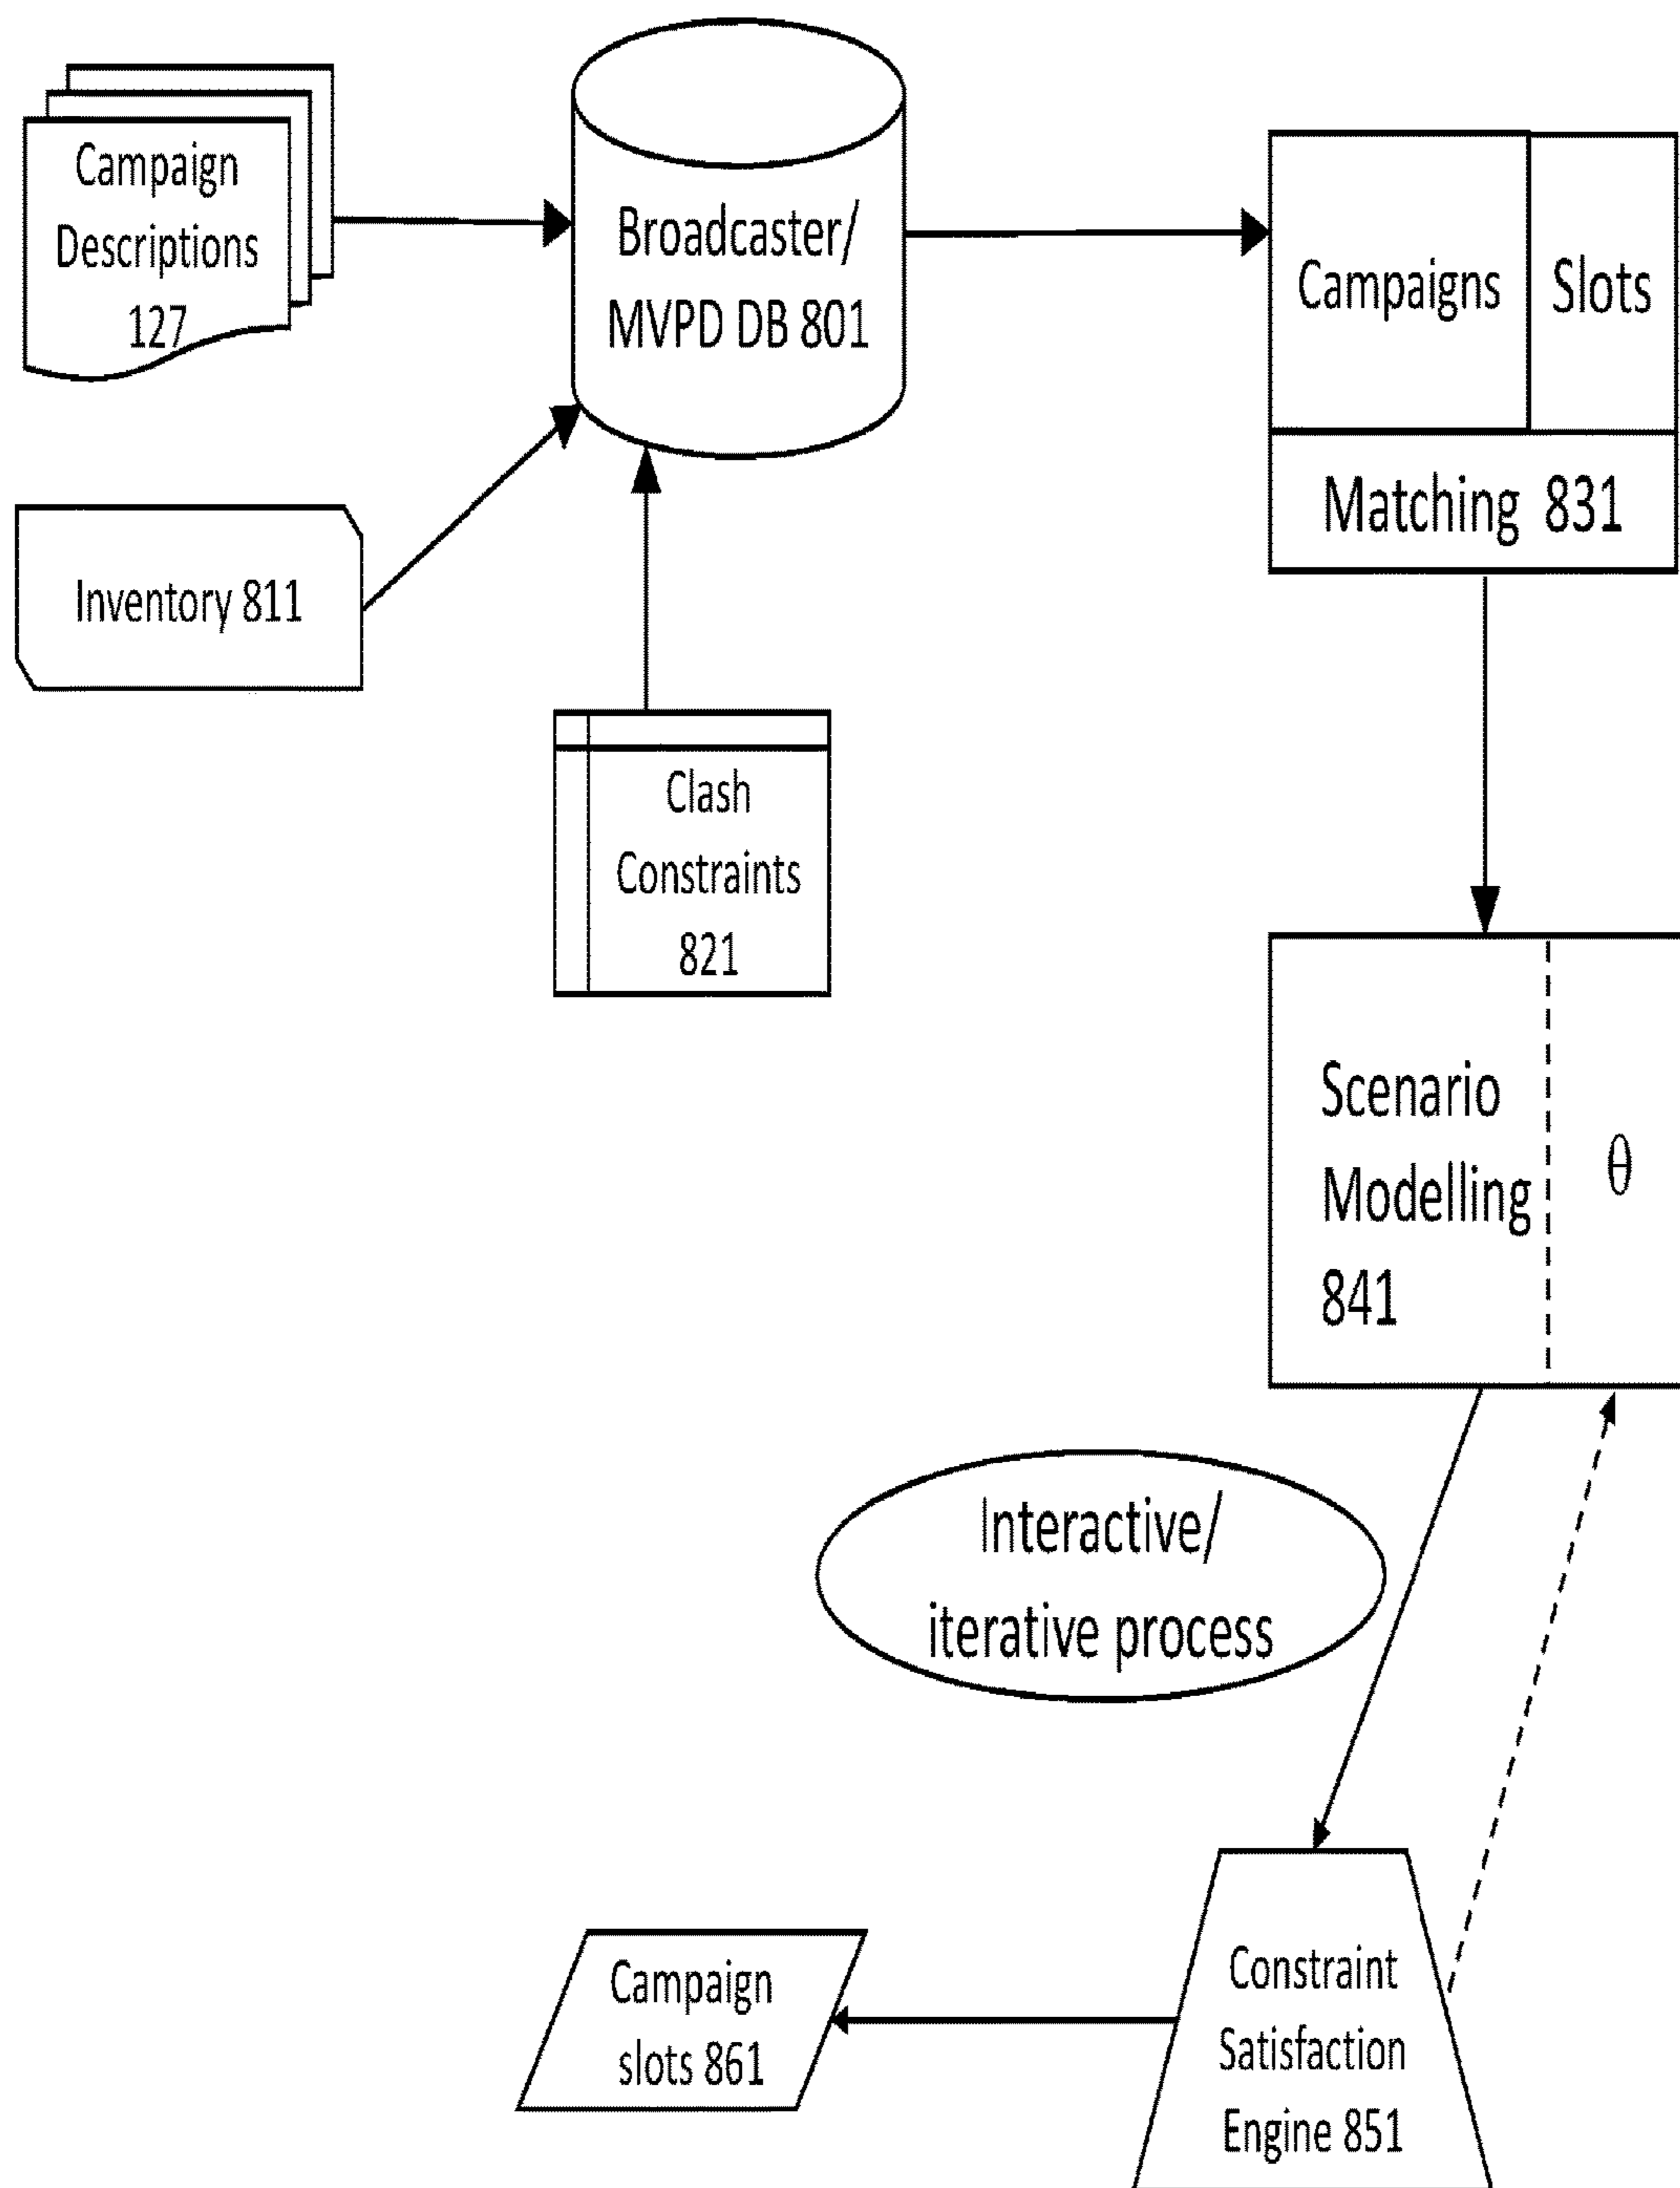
Campaign Descriptions 127

Broadcaster/ MVPD DB 801

Campaigns

Slots

Matching 831

Inventory 811

Clash Constraints 821

Scenario Modelling 841

$\theta$

Interactive/ iterative process

Campaign slots 861

Constraint Satisfaction Engine 851